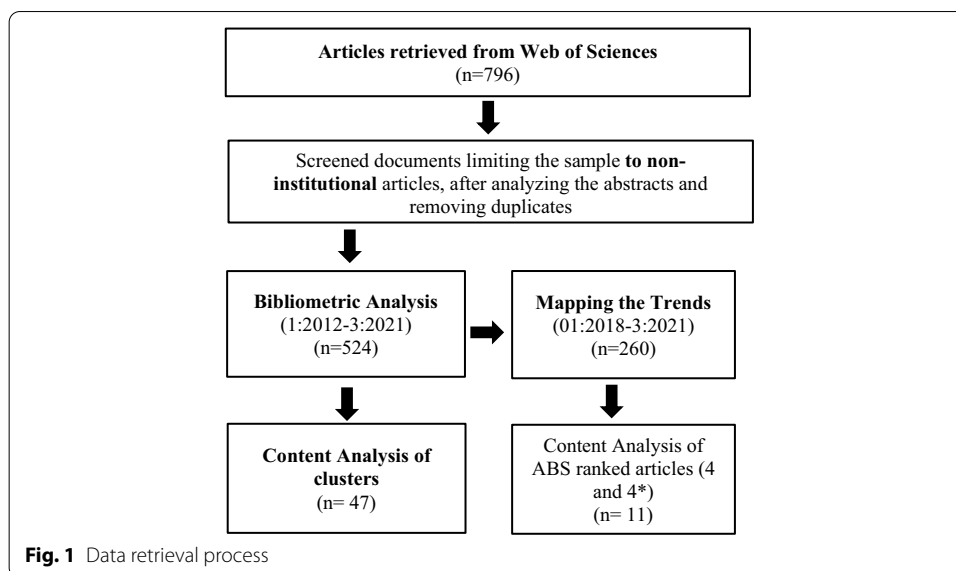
Articles retrieved from Web of Sciences
(n=796)

Screened documents limiting the sample to non-institutional articles, after analyzing the abstracts and removing duplicates

Bibliometric Analysis
(1:2012-3:2021)
(n=524)

Mapping the Trends
(01:2018-3:2021)
(n=260)

Content Analysis of clusters
(n= 47)

Content Analysis of ABS ranked articles (4 and 4*)
(n= 11)

Fig. 1 Data retrieval process